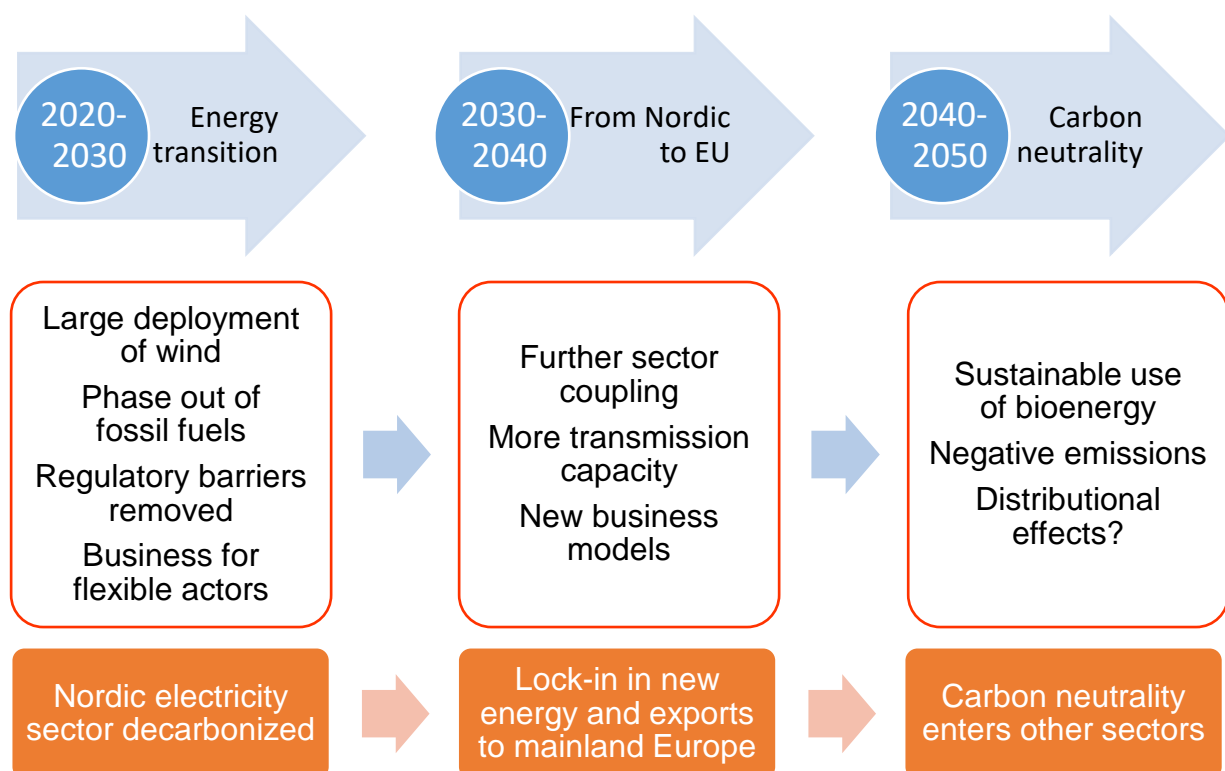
2020-2030 Energy transition

2030-2040 From Nordic to EU

2040-2050 Carbon neutrality

Large deployment of wind
Phase out of fossil fuels
Regulatory barriers removed
Business for flexible actors

Further sector coupling
More transmission capacity
New business models

Sustainable use of bioenergy
Negative emissions
Distributional effects?

Nordic electricity sector decarbonized

Lock-in in new energy and exports to mainland Europe

Carbon neutrality enters other sectors